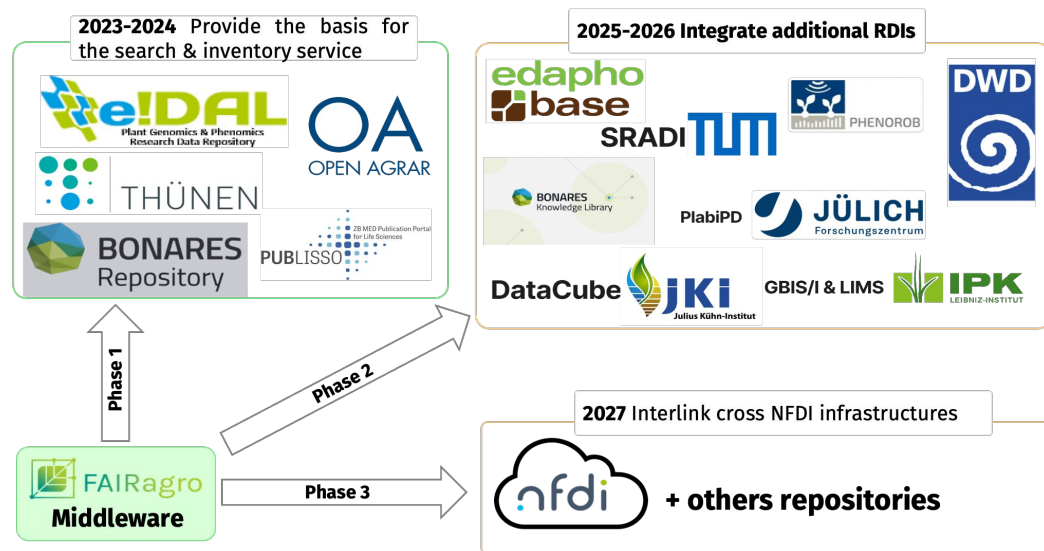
**2023-2024** Provide the basis for the search & inventory service

e!DAL
Plant Genomics & Phenomics Research Data Repository

OA
OPEN AGRAR

THÜNEN

BONARES Repository

PUBLISSO
ZB MED Publication Portal for Life Sciences

**2025-2026 Integrate additional RDIs**

edapho base

SRADI

TUM

PHENOROB

DWD

BONARES Knowledge Library

PlabiPD

JÜLICH Forschungszentrum

DataCube

JKI
Julius Kühn-Institut

GBIS/I & LIMS

IPK LEIBNIZ-INSTITUT

Phase 1

Phase 2

**2027** Interlink cross NFDI infrastructures

FAIRagro
Middleware

Phase 3

nfdi

+ others repositories